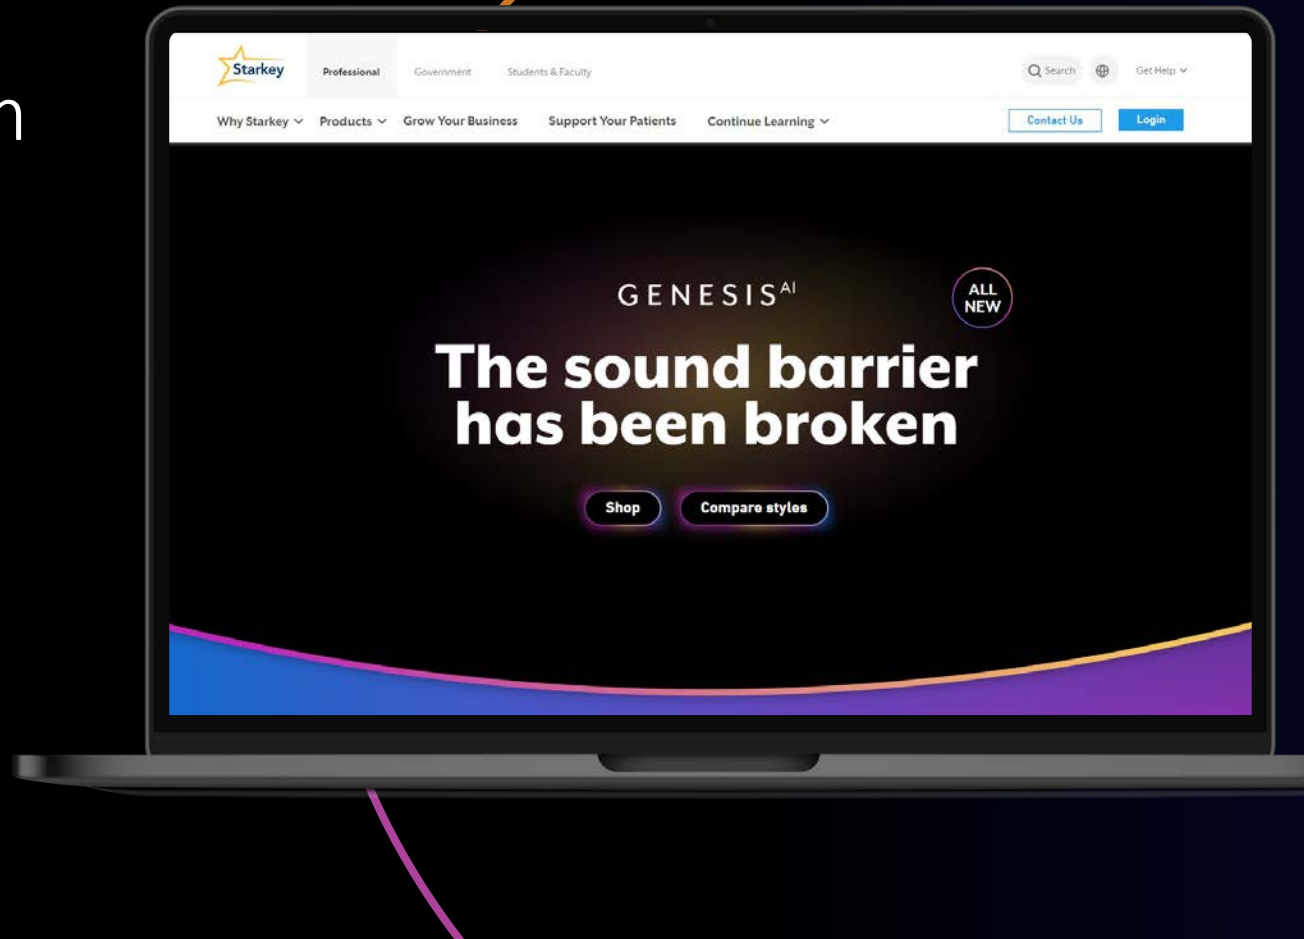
n

Starkey Professional Government Students & Faculty Search Get Help

Why Starkey Products Grow Your Business Support Your Patients Continue Learning Contact Us Login

GENESIS$^{AI}$

ALL NEW

The sound barrier has been broken

Shop Compare styles